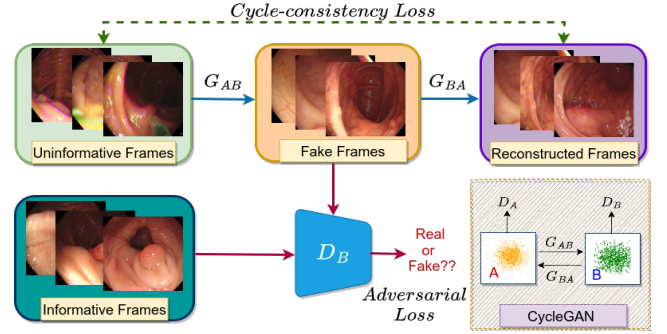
Cycle-consistency Loss

$G_{AB}$

$G_{BA}$

Uninformative Frames

Fake Frames

Reconstructed Frames

Informative Frames

$D_B$

Real or Fake??

Adversarial Loss

$D_A$

$D_B$

$G_{AB}$

$G_{BA}$

A

B

CycleGAN